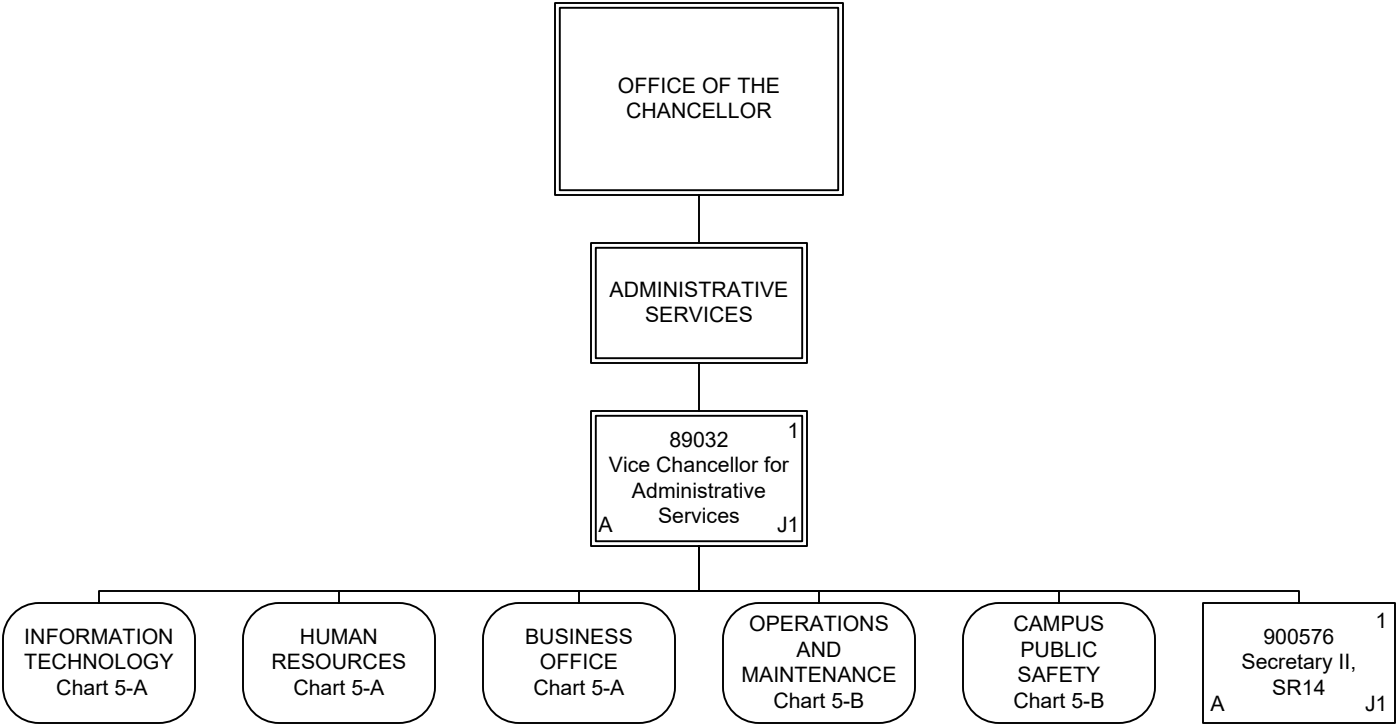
OFFICE OF THE CHANCELLOR

ADMINISTRATIVE SERVICES

89032
Vice Chancellor for Administrative Services
1
A
J1

INFORMATION TECHNOLOGY
Chart 5-A

HUMAN RESOURCES
Chart 5-A

BUSINESS OFFICE
Chart 5-A

OPERATIONS AND MAINTENANCE
Chart 5-B

CAMPUS PUBLIC SAFETY
Chart 5-B

900576
Secretary II, SR14
1
A
J1